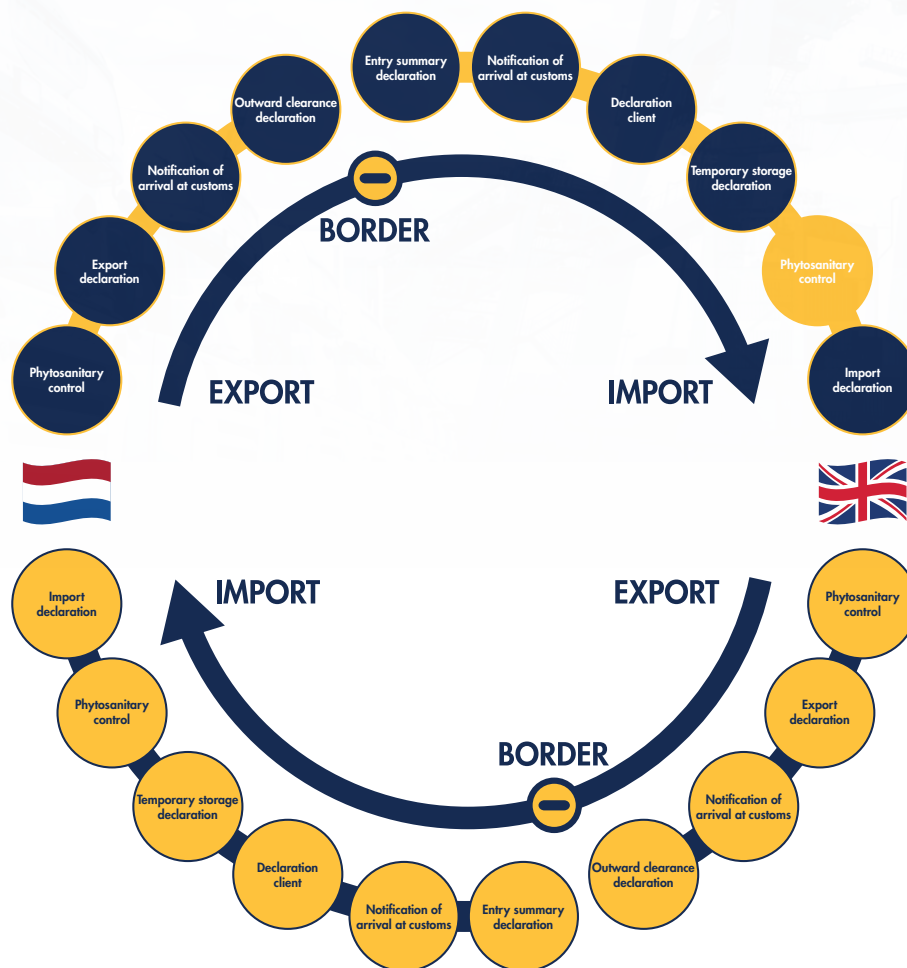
Phytosanitary control

Export declaration

Notification of arrival at customs

Outward clearance declaration

Entry summary declaration

Notification of arrival at customs

Declaration client

Temporary storage declaration

Phytosanitary control

Import declaration

BORDER

EXPORT

IMPORT

IMPORT

EXPORT

BORDER

Phytosanitary control

Export declaration

Notification of arrival at customs

Outward clearance declaration

Entry summary declaration

Notification of arrival at customs

Declaration client

Temporary storage declaration

Phytosanitary control

Import declaration